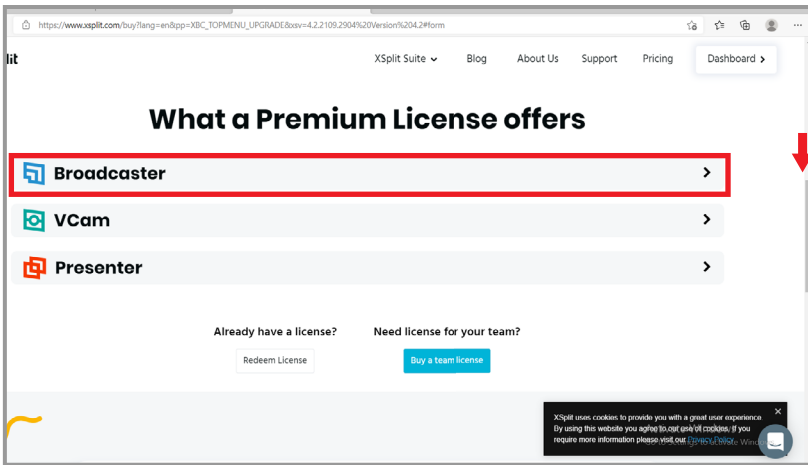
https://www.xsplit.com/buy?lang=en&pp=XBC_TOPMENU_UPGRADE&xsv=4.2.2109.2904%20Version%204.2#form

lit

XSplit Suite Blog About Us Support Pricing Dashboard

What a Premium License offers

Broadcaster

VCam

Presenter

Already have a license?

Redeem License

Need license for your team?

Buy a team license

XSplit uses cookies to provide you with a great user experience. By using this website you agree to our use of cookies. If you require more information please visit our Privacy Policy.

×